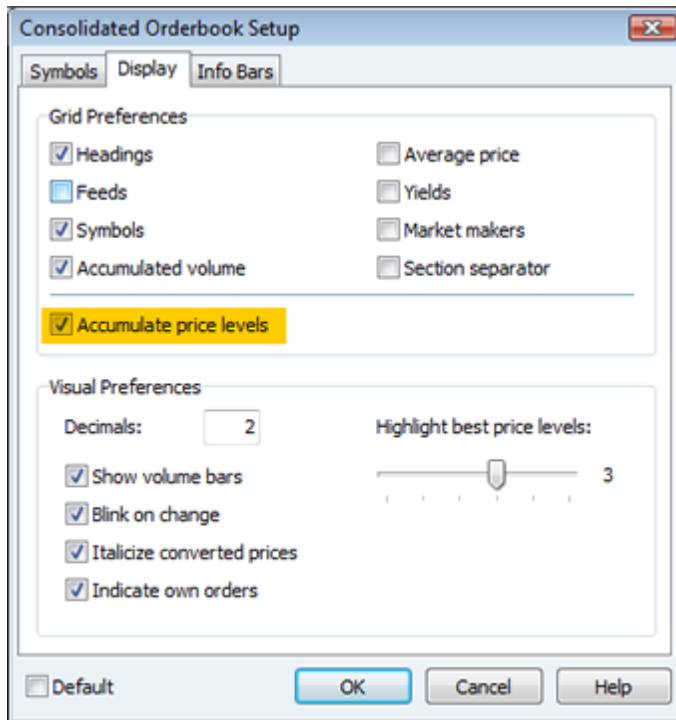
Consolidated Orderbook Setup

Symbols | Display | Info Bars

Grid Preferences

Headings
Average price
Feeds
Yields
Symbols
Market makers
Accumulated volume
Section separator

Accumulate price levels

Visual Preferences

Decimals: 2

Highlight best price levels:

3

Show volume bars
Blink on change
Italicize converted prices
Indicate own orders

Default

OK

Cancel

Help